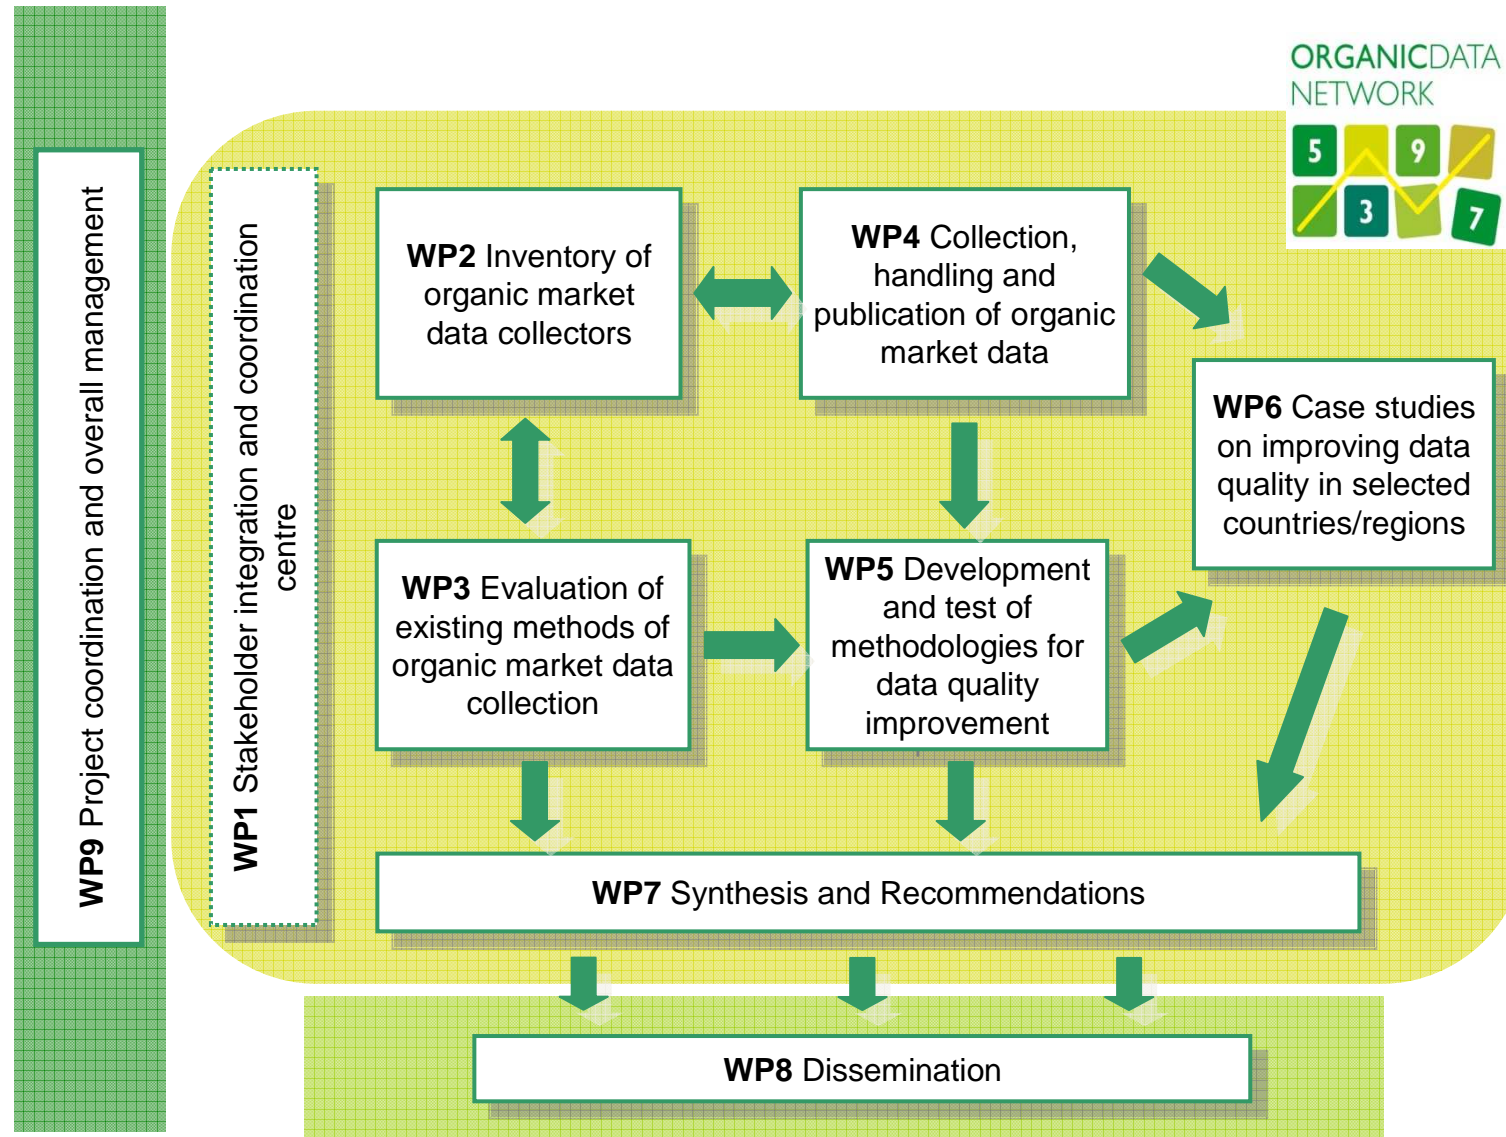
ORGANICDATA NETWORK

5 9 3 7

WP9 Project coordination and overall management

WP1 Stakeholder integration and coordination centre

WP2 Inventory of organic market data collectors

WP4 Collection, handling and publication of organic market data

WP6 Case studies on improving data quality in selected countries/regions

WP3 Evaluation of existing methods of organic market data collection

WP5 Development and test of methodologies for data quality improvement

WP7 Synthesis and Recommendations

WP8 Dissemination